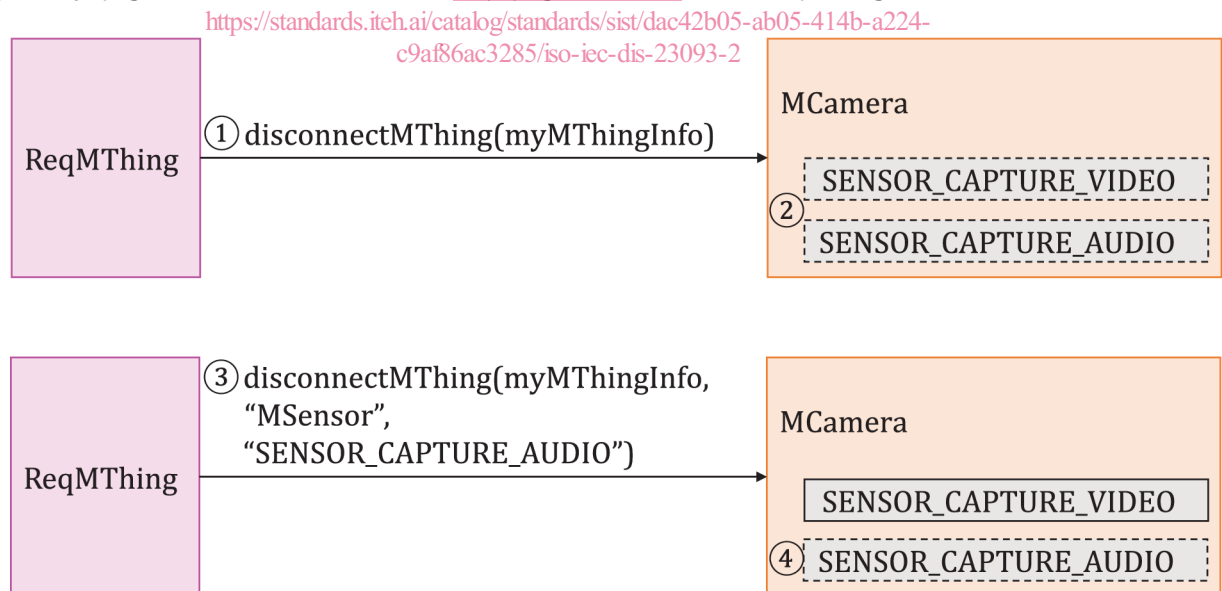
https://standards.iteh.ai/catalog/standards/sist/dac42b05-ab05-414b-a224-c9af86ac3285/iso-iec-dis-23093-2

ReqMThing

① disconnectMThing(myMThingInfo)

MCamera

SENSOR_CAPTURE_VIDEO

②

SENSOR_CAPTURE_AUDIO

ReqMThing

③ disconnectMThing(myMThingInfo, “MSensor”, “SENSOR_CAPTURE_AUDIO”)

MCamera

SENSOR_CAPTURE_VIDEO

④ SENSOR_CAPTURE_AUDIO